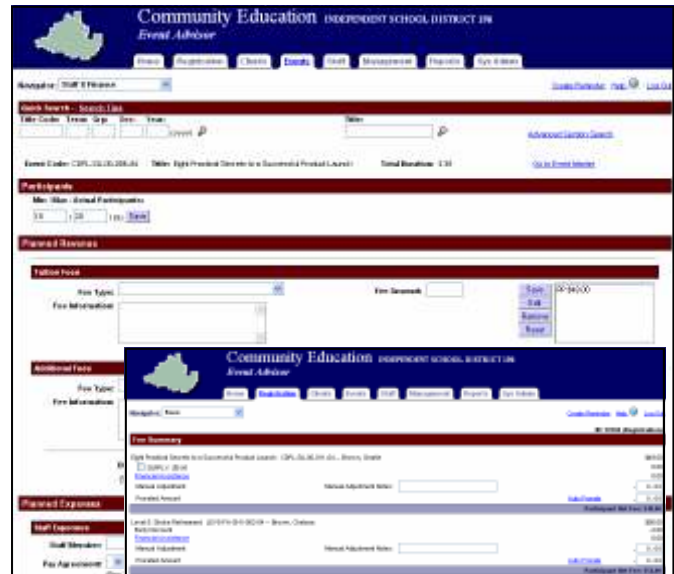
Community Education INDEPENDENT SCHOOL DISTRICT 196
Event Advisor

Home Registration Clients Events Staff Management Reports Sys Admin

Navigator Staff II Finance

Create Reminder Help Log Out

Quick Search - Search Tips
Title Code: Term: Grp: Sec: Year:
Title:
Advanced Quick Search

Event Code: CSPL.OL.06.206.01 Title: Eight Practical Secrets to a Successful Product Launch Total Duration: 3.00
Go to Event Master

Participants
Min / Max - Actual Participants
10 / 20 Save

Planned Revenue

Tuition Fees
Fee Type:
Fee Amount:
Fee Information:
Save Edit Remove Reset
$40.00

Additional Fees
Fee Type:
Fee Information:

Planned Expenses
Staff Expense
Staff Member:
Pay Agreement:

Community Education INDEPENDENT SCHOOL DISTRICT 196
Event Advisor

Home Registration Clients Events Staff Management Reports Sys Admin

Navigator Basic
Create Reminder Help Log Out

Fee Summary

Eight Practical Secrets to a Successful Product Launch - CSPL.OL.06.206.01 -- Brown, Sarah
$40.00
Manual Adjustment
Manual Adjustment Notes:
Prorated Amount
Participant Net Fee: $40.00

Level 3 Stroke Refinement 2010 FA 00-S.0-08 -- Brown, Chelsea
$65.00
Manual Adjustment
Manual Adjustment Notes:
Prorated Amount
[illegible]